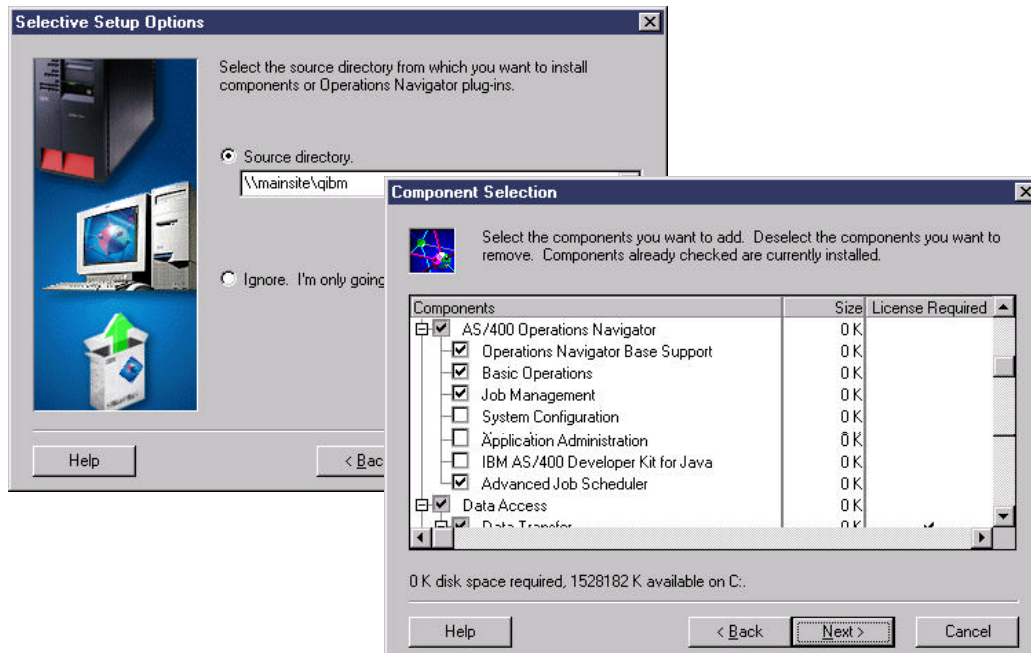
Selective Setup Options

Select the source directory from which you want to install components or Operations Navigator plug-ins.

Source directory.

\\mainsite\qibm

Ignore. I'm only going

Help

< Bac

Component Selection

Select the components you want to add. Deselect the components you want to remove. Components already checked are currently installed.

| Components | Size | License Required |
|---|---|---|
| AS/400 Operations Navigator | 0 K | |
| Operations Navigator Base Support | 0 K | |
| Basic Operations | 0 K | |
| Job Management | 0 K | |
| System Configuration | 0 K | |
| Application Administration | 0 K | |
| IBM AS/400 Developer Kit for Java | 0 K | |
| Advanced Job Scheduler | 0 K | |
| Data Access | 0 K | |
| Data Transfer | 0 K | |

0 K disk space required, 1528182 K available on C:.

Help

< Back

Next >

Cancel